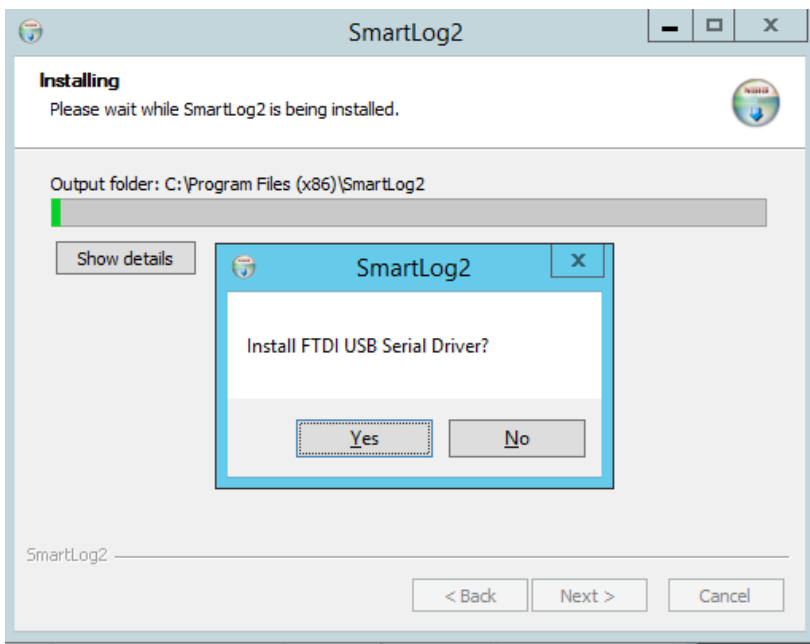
SmartLog2

Installing

Please wait while SmartLog2 is being installed.

Output folder: C:\Program Files (x86)\SmartLog2

Show details

SmartLog2

Install FTDI USB Serial Driver?

Yes

No

SmartLog2

< Back

Next >

Cancel